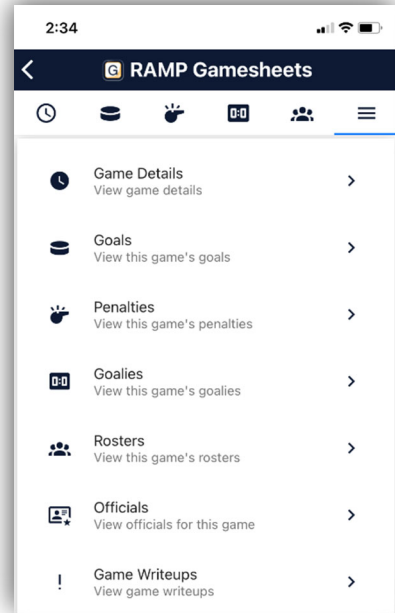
2:34

G RAMP Gamesheets

0:0

Game Details
View game details

Goals
View this game's goals

Penalties
View this game's penalties

0:0 Goalies
View this game's goalies

Rosters
View this game's rosters

Officials
View officials for this game

! Game Writeups
View game writeups